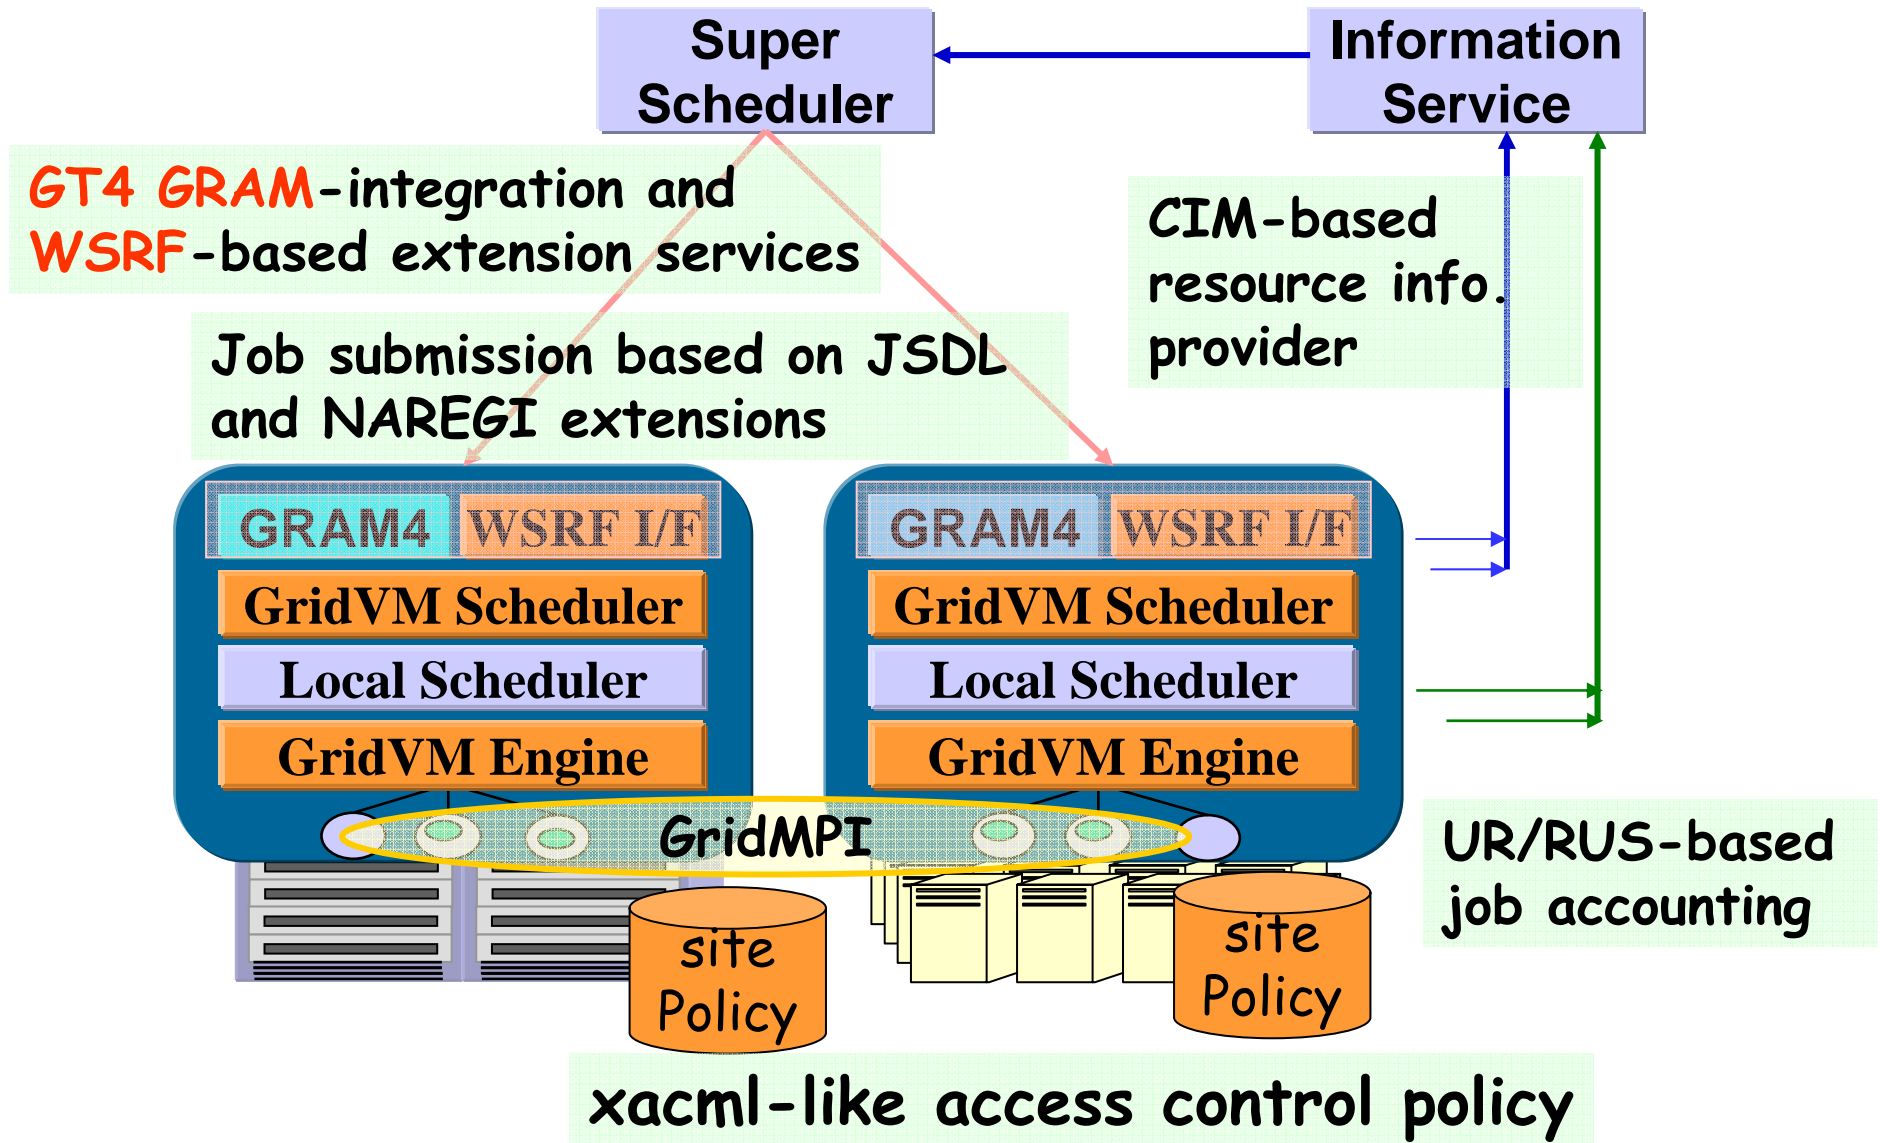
Super Scheduler

Information Service

GT4 GRAM-integration and WSRF-based extension services

CIM-based resource info. provider

Job submission based on JSDL and NAREGI extensions

GRAM4 WSRF I/F

GridVM Scheduler

Local Scheduler

GridVM Engine

GRAM4 WSRF I/F

GridVM Scheduler

Local Scheduler

GridVM Engine

GridMPI

UR/RUS-based job accounting

site Policy

site Policy

xacml-like access control policy